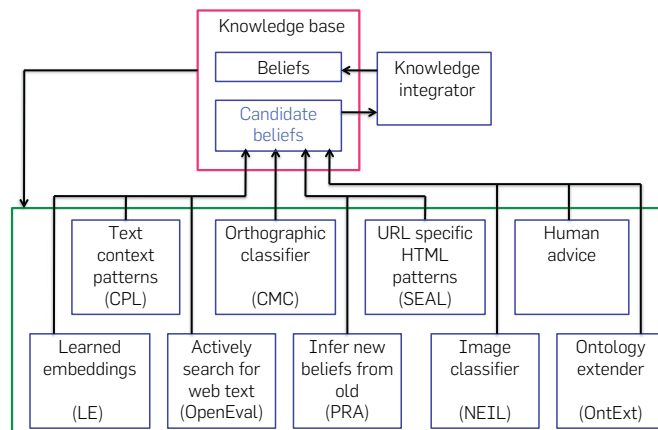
Knowledge base

Beliefs

Candidate beliefs

Knowledge integrator

Text context patterns (CPL)

Orthographic classifier (CMC)

URL specific HTML patterns (SEAL)

Human advice

Learned embeddings (LE)

Actively search for web text (OpenEval)

Infer new beliefs from old (PRA)

Image classifier (NEIL)

Ontology extender (OntExt)